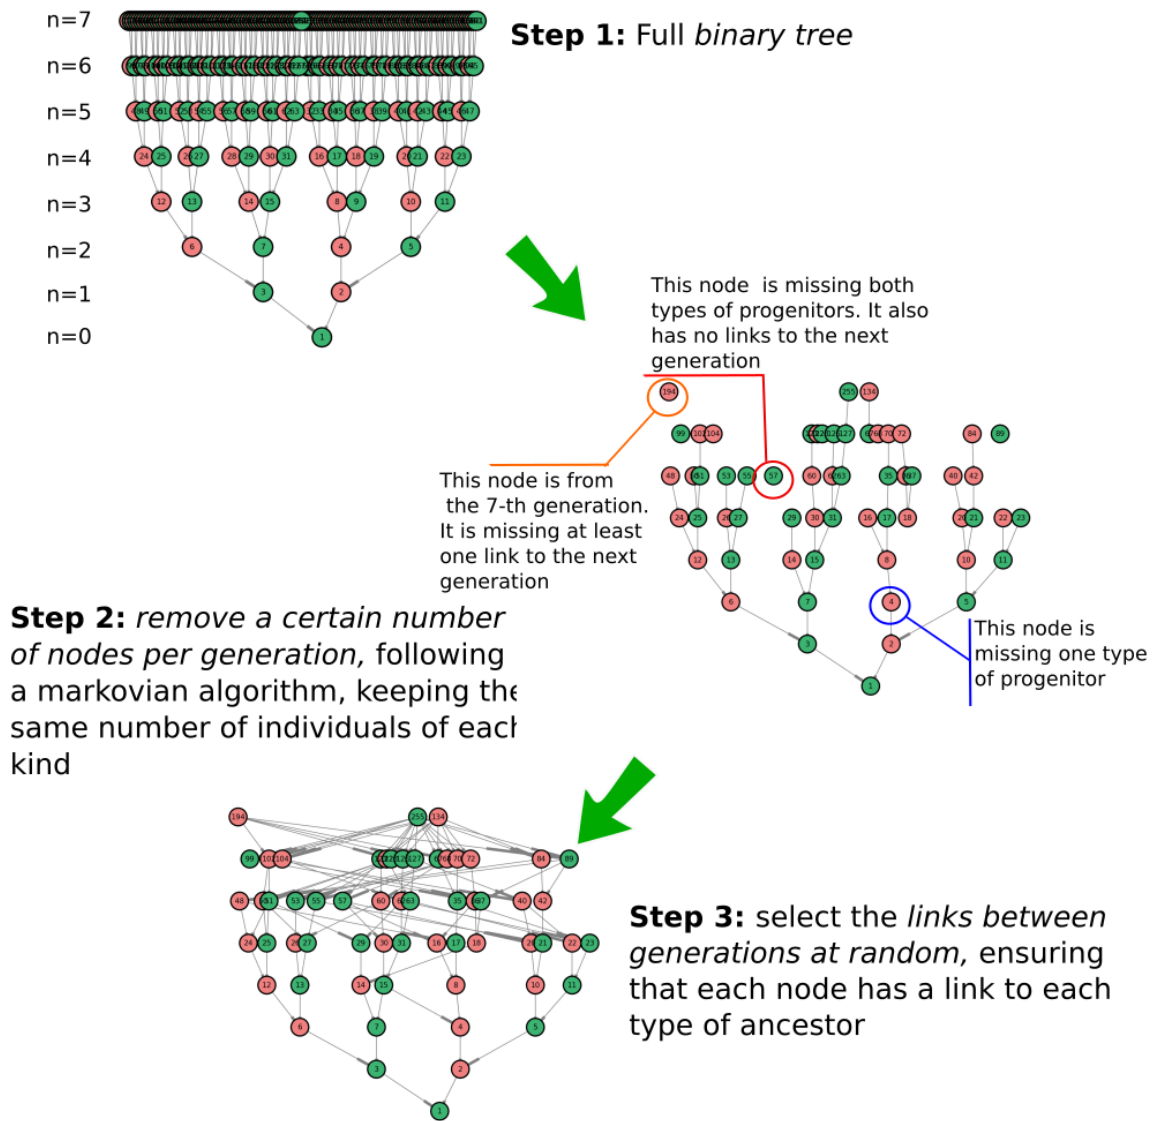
n=7
n=6
n=5
n=4
n=3
n=2
n=1
n=0

Step 1: Full *binary tree*

24 25 26 27 28 29 30 31 16 17 18 19 20 21 22 23
12 13 14 15 8 9 10 11
6 7 4 5
3 2
1

This node is missing both types of progenitors. It also has no links to the next generation

This node is from the 7-th generation. It is missing at least one link to the next generation

This node is missing one type of progenitor

194
255 134
99 102 104
84 89
48 51 53 55 57 60 63 35 40 42
24 25 26 27 29 30 31 16 17 18 20 21 22 23
12 13 14 15 8 10 11
6 7 4 5
3 2
1

**Step 2:** *remove a certain number of nodes per generation,* following a markovian algorithm, keeping the same number of individuals of each kind

194
255 134
99 102 104 72 84 89
48 51 53 55 57 60 63 35 40 42
24 25 26 27 29 30 31 16 17 18 21 22 23
12 13 14 15 8 10 11
6 7 4 5
3 2
1

**Step 3:** select the *links between generations at random,* ensuring that each node has a link to each type of ancestor